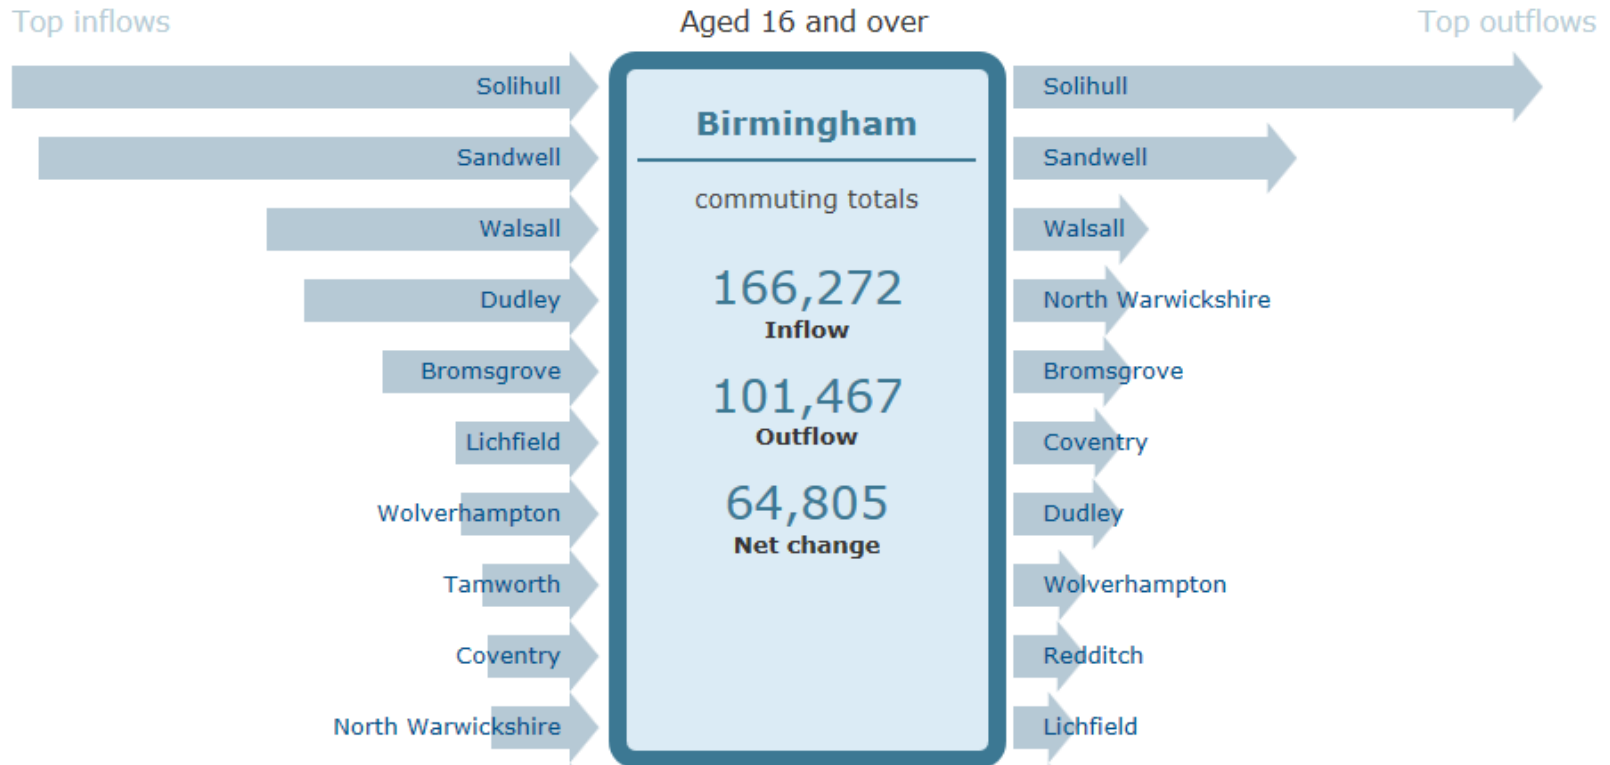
Top inflows

Aged 16 and over

Top outflows

Solihull
Sandwell
Walsall
Dudley
Bromsgrove
Lichfield
Wolverhampton
Tamworth
Coventry
North Warwickshire

Birmingham

commuting totals

166,272
Inflow

101,467
Outflow

64,805
Net change

Solihull
Sandwell
Walsall
North Warwickshire
Bromsgrove
Coventry
Dudley
Wolverhampton
Redditch
Lichfield